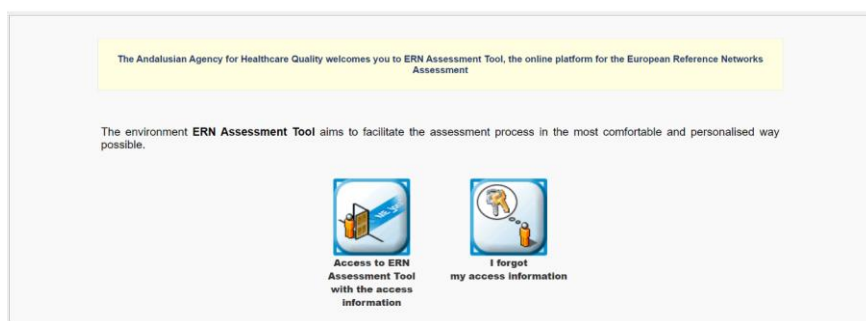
The Andalusian Agency for Healthcare Quality welcomes you to ERN Assessment Tool, the online platform for the European Reference Networks Assessment

The environment **ERN Assessment Tool** aims to facilitate the assessment process in the most comfortable and personalised way possible.

Access to ERN Assessment Tool with the access information

I forgot my access information